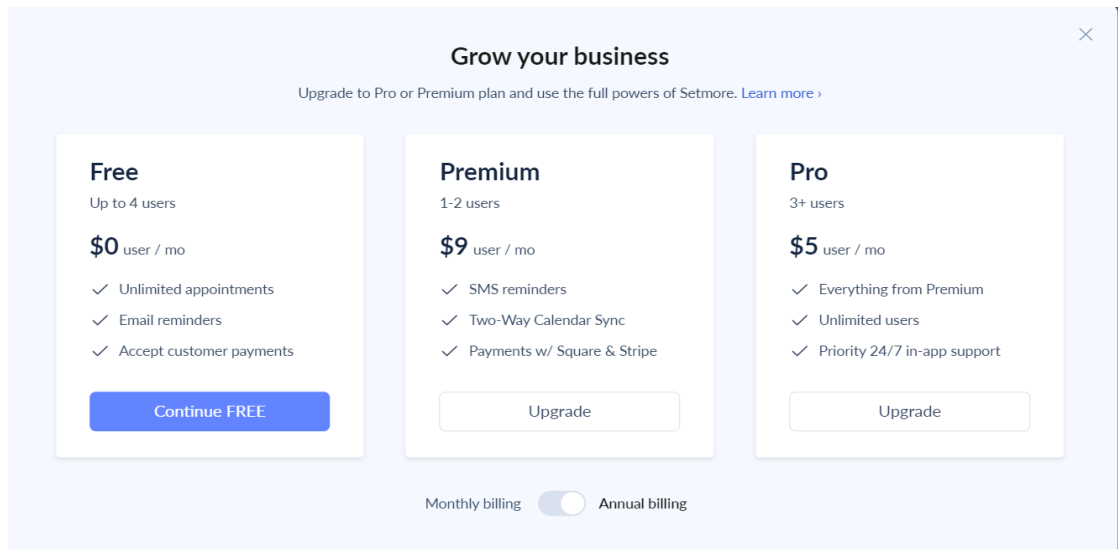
Grow your business

Upgrade to Pro or Premium plan and use the full powers of Setmore. Learn more ›

Free
Up to 4 users
$0 user / mo
✓ Unlimited appointments
✓ Email reminders
✓ Accept customer payments
Continue FREE

Premium
1-2 users
$9 user / mo
✓ SMS reminders
✓ Two-Way Calendar Sync
✓ Payments w/ Square & Stripe
Upgrade

Pro
3+ users
$5 user / mo
✓ Everything from Premium
✓ Unlimited users
✓ Priority 24/7 in-app support
Upgrade

Monthly billing Annual billing